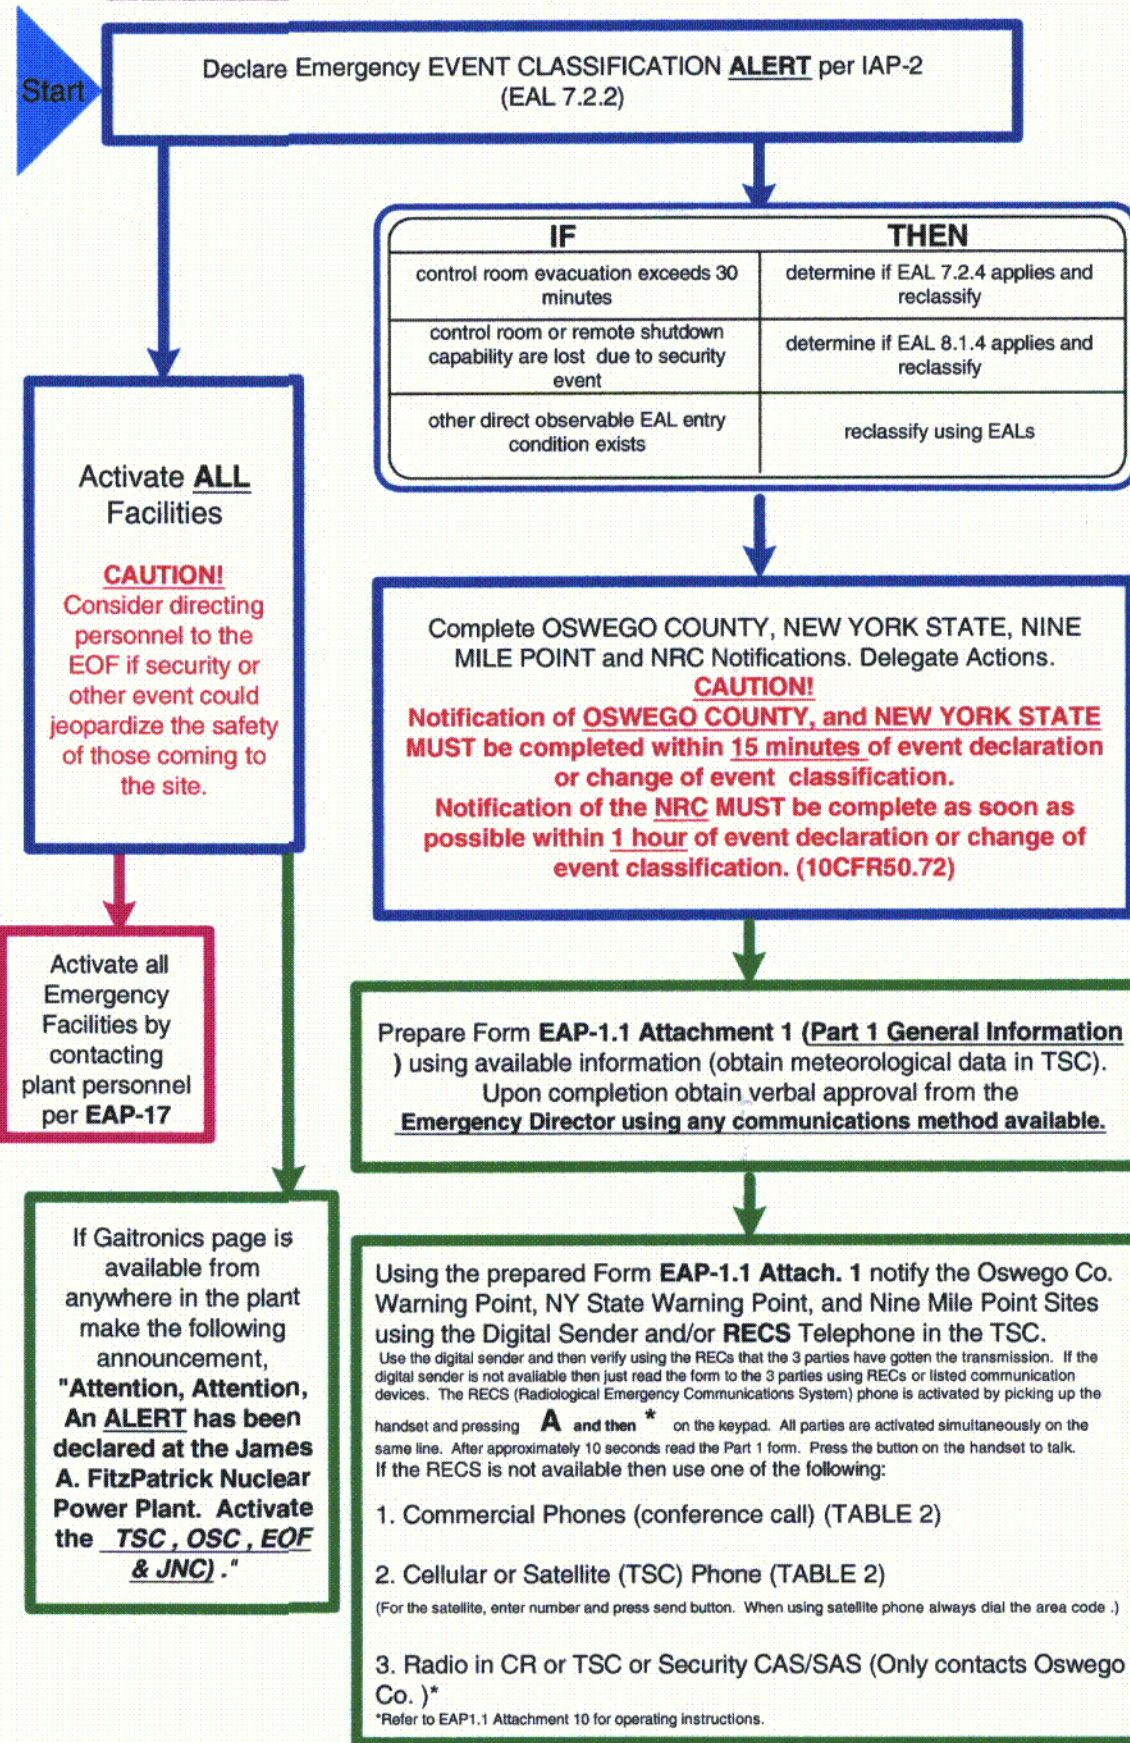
Start

Declare Emergency EVENT CLASSIFICATION ALERT per IAP-2 (EAL 7.2.2)

| IF | THEN |
|---|---|
| control room evacuation exceeds 30 minutes | determine if EAL 7.2.4 applies and reclassify |
| control room or remote shutdown capability are lost due to security event | determine if EAL 8.1.4 applies and reclassify |
| other direct observable EAL entry condition exists | reclassify using EALs |

Activate ALL Facilities

CAUTION!
Consider directing personnel to the EOF if security or other event could jeopardize the safety of those coming to the site.

Complete OSWEGO COUNTY, NEW YORK STATE, NINE MILE POINT and NRC Notifications. Delegate Actions.
CAUTION!
Notification of OSWEGO COUNTY, and NEW YORK STATE MUST be completed within 15 minutes of event declaration or change of event classification.
Notification of the NRC MUST be complete as soon as possible within 1 hour of event declaration or change of event classification. (10CFR50.72)

Activate all Emergency Facilities by contacting plant personnel per EAP-17

Prepare Form EAP-1.1 Attachment 1 (Part 1 General Information) using available information (obtain meteorological data in TSC). Upon completion obtain verbal approval from the Emergency Director using any communications method available.

If Gaitronics page is available from anywhere in the plant make the following announcement, "Attention, Attention, An ALERT has been declared at the James A. FitzPatrick Nuclear Power Plant. Activate the TSC, OSC, EOF & JNC)."

Using the prepared Form EAP-1.1 Attach. 1 notify the Oswego Co. Warning Point, NY State Warning Point, and Nine Mile Point Sites using the Digital Sender and/or RECS Telephone in the TSC.
Use the digital sender and then verify using the RECs that the 3 parties have gotten the transmission. If the digital sender is not available then just read the form to the 3 parties using RECs or listed communication devices. The RECS (Radiological Emergency Communications System) phone is activated by picking up the handset and pressing A and then * on the keypad. All parties are activated simultaneously on the same line. After approximately 10 seconds read the Part 1 form. Press the button on the handset to talk.
If the RECS is not available then use one of the following:

1. Commercial Phones (conference call) (TABLE 2)

2. Cellular or Satellite (TSC) Phone (TABLE 2)
(For the satellite, enter number and press send button. When using satellite phone always dial the area code .)

3. Radio in CR or TSC or Security CAS/SAS (Only contacts Oswego Co. )*
*Refer to EAP1.1 Attachment 10 for operating instructions.